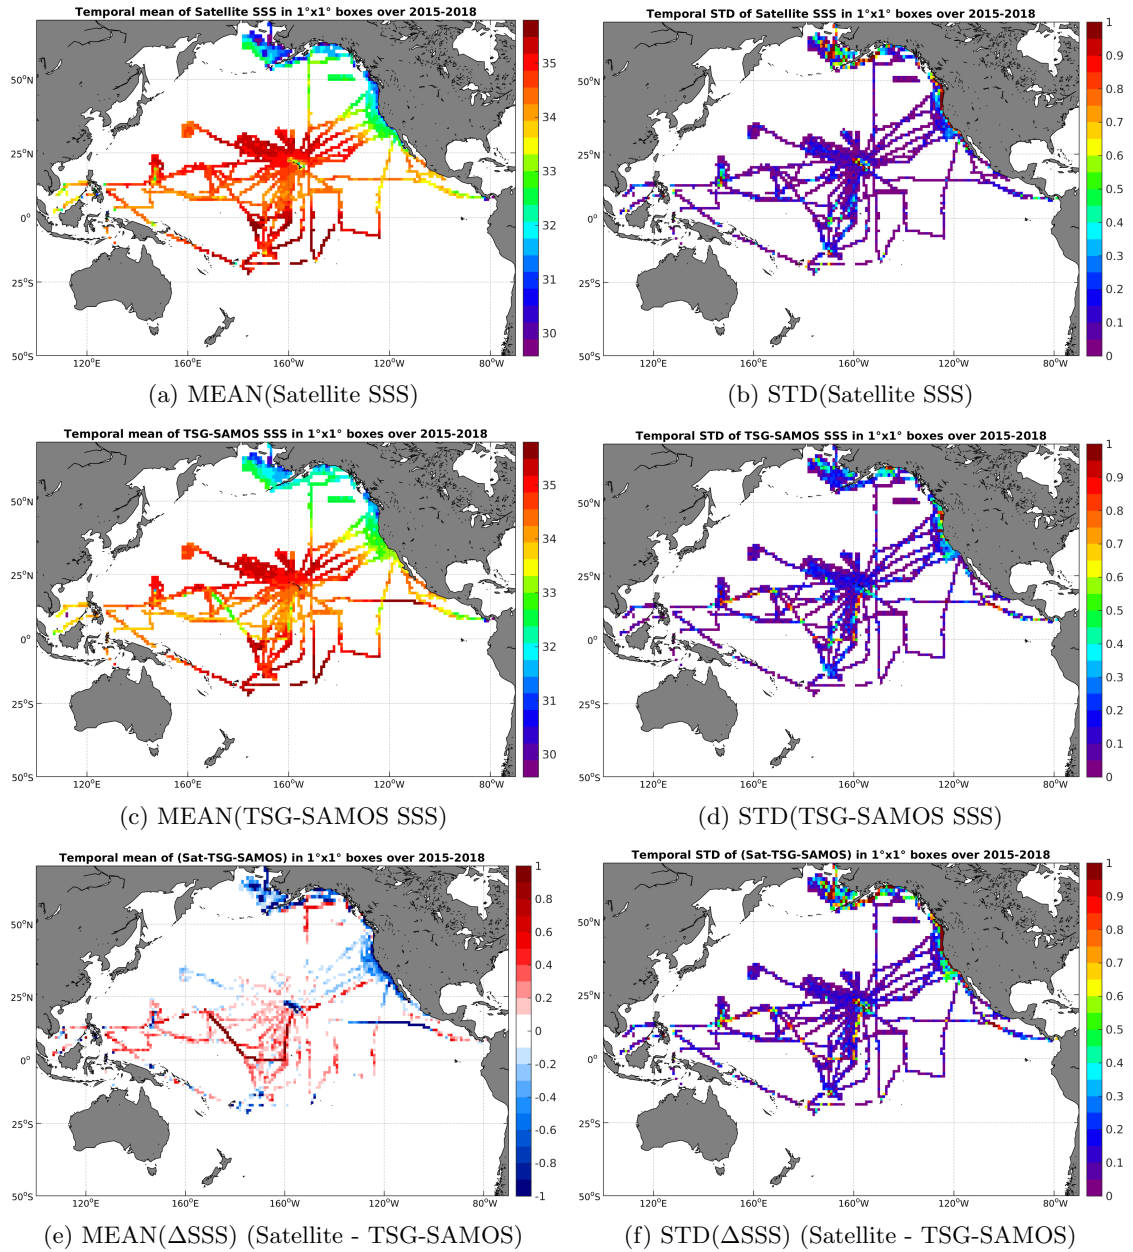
Temporal mean of Satellite SSS in 1°x1° boxes over 2015-2018

50°N
25°N
0°
25°S
50°S
120°E
160°E
160°W
120°W
80°W

35
34
33
32
31
30

(a) MEAN(Satellite SSS)

Temporal STD of Satellite SSS in 1°x1° boxes over 2015-2018

50°N
25°N
0°
25°S
50°S
120°E
160°E
160°W
120°W
80°W

1
0.9
0.8
0.7
0.6
0.5
0.4
0.3
0.2
0.1
0

(b) STD(Satellite SSS)

Temporal mean of TSG-SAMOS SSS in 1°x1° boxes over 2015-2018

50°N
25°N
0°
25°S
50°S
120°E
160°E
160°W
120°W
80°W

35
34
33
32
31
30

(c) MEAN(TSG-SAMOS SSS)

Temporal STD of TSG-SAMOS SSS in 1°x1° boxes over 2015-2018

50°N
25°N
0°
25°S
50°S
120°E
160°E
160°W
120°W
80°W

1
0.9
0.8
0.7
0.6
0.5
0.4
0.3
0.2
0.1
0

(d) STD(TSG-SAMOS SSS)

Temporal mean of (Sat-TSG-SAMOS) in 1°x1° boxes over 2015-2018

50°N
25°N
0°
25°S
50°S
120°E
160°E
160°W
120°W
80°W

1
0.8
0.6
0.4
0.2
0
-0.2
-0.4
-0.6
-0.8
-1

(e) MEAN(ΔSSS) (Satellite - TSG-SAMOS)

Temporal STD of (Sat-TSG-SAMOS) in 1°x1° boxes over 2015-2018

50°N
25°N
0°
25°S
50°S
120°E
160°E
160°W
120°W
80°W

1
0.9
0.8
0.7
0.6
0.5
0.4
0.3
0.2
0.1
0

(f) STD(ΔSSS) (Satellite - TSG-SAMOS)